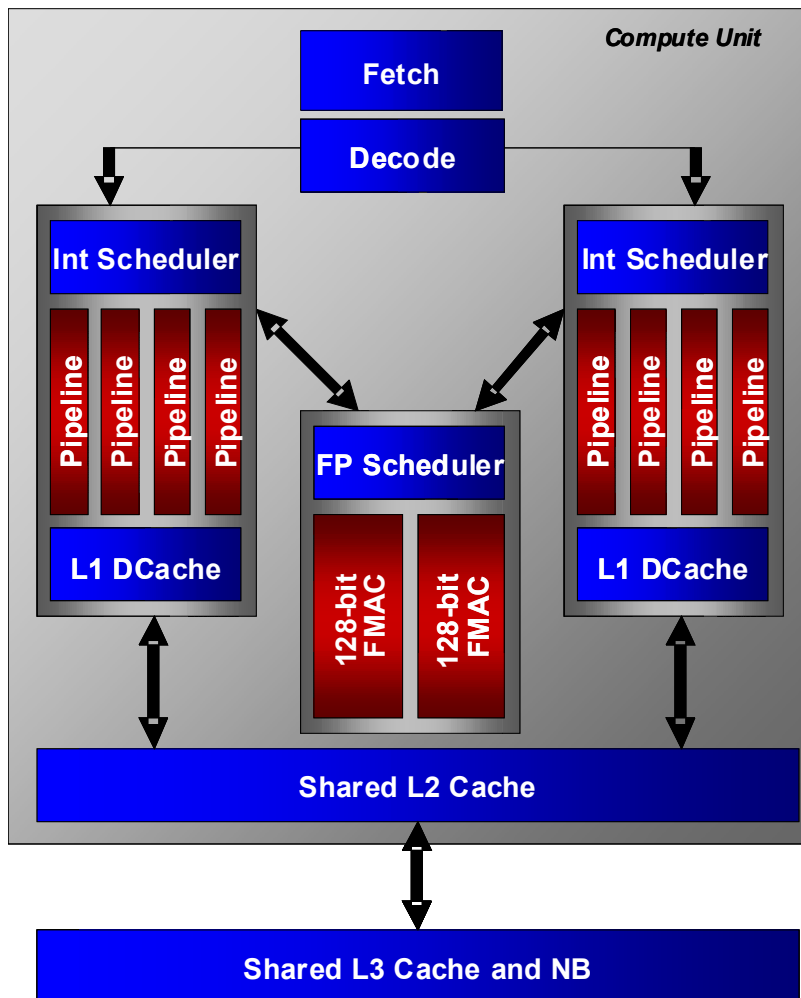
Compute Unit

Fetch

Decode

Int Scheduler

Pipeline Pipeline Pipeline Pipeline

L1 DCache

FP Scheduler

128-bit FMAC

128-bit FMAC

Int Scheduler

Pipeline Pipeline Pipeline Pipeline

L1 DCache

Shared L2 Cache

Shared L3 Cache and NB